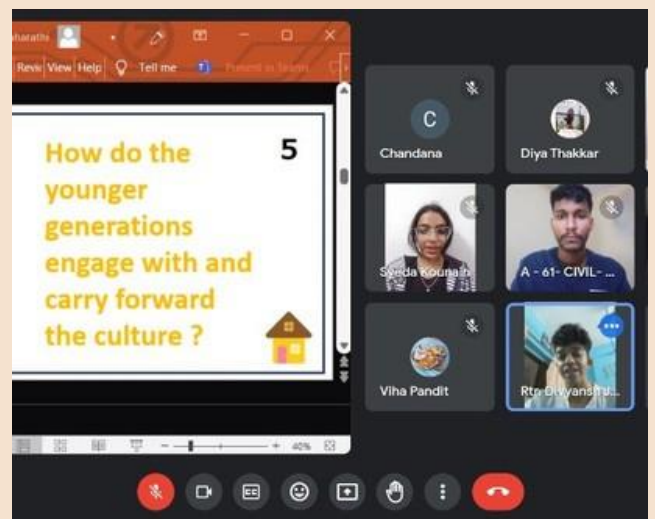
Bharathi

Revi View Help Tell me Present in Teams

How do the younger generations engage with and carry forward the culture ?

5

40%

C

Chandana

Diya Thakkar

Syeda Kounain

A - 61- CIVIL- ...

Viha Pandit

Rtr. Divyanshu...